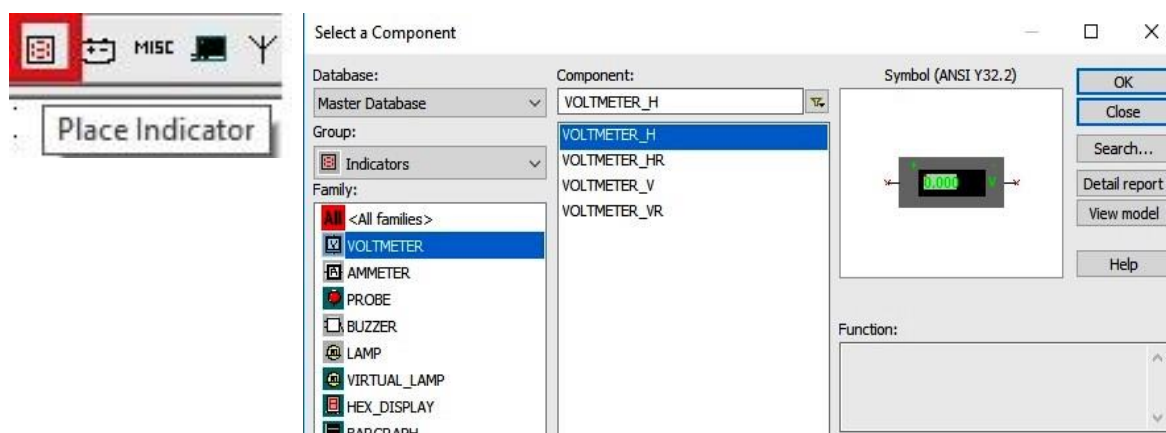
MISC

Place Indicator

Select a Component

Database:
Master Database
Group:
Indicators
Family:
All <All families>
VOLTMETER
AMMETER
PROBE
BUZZER
LAMP
VIRTUAL_LAMP
HEX_DISPLAY
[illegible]

Component:
VOLTMETER_H
VOLTMETER_H
VOLTMETER_HR
VOLTMETER_V
VOLTMETER_VR

Symbol (ANSI Y32.2)
0.000 V

Function:

OK
Close
Search...
Detail report
View model
Help